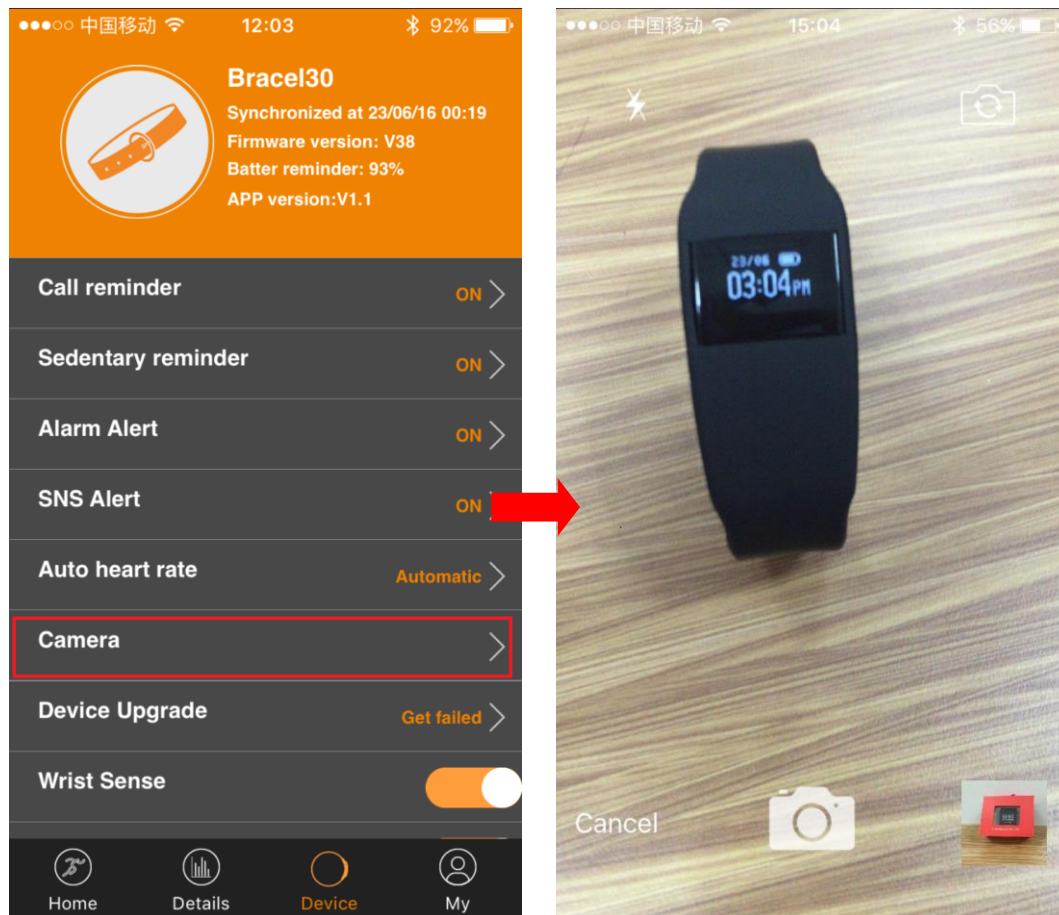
●●●○○ 中国移动 12:03 92%

Bracel30
Synchronized at 23/06/16 00:19
Firmware version: V38
Batter reminder: 93%
APP version:V1.1

Call reminder ON
Sedentary reminder ON
Alarm Alert ON
SNS Alert ON
Auto heart rate Automatic
Camera
Device Upgrade Get failed
Wrist Sense

Home Details Device My

●●●○○ 中国移动 15:04 56%

23/06
03:04PM

Cancel